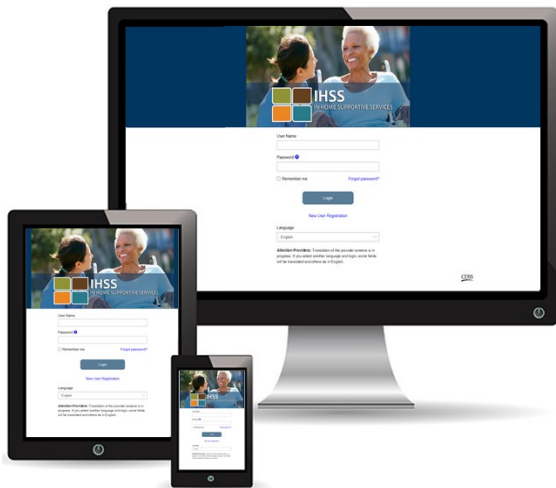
IHSS
IN HOME SUPPORTIVE SERVICES

User Name

Password

Remember me

Forgot password?

Login

New User Registration

Language

English

Attention Providers: Translation of the provider website is in progress. If you select another language and login, some fields will be translated and others be in English.

CDSS

IHSS
IN HOME SUPPORTIVE SERVICES

User Name

Password

Remember me

Forgot password?

Login

New User Registration

Language

English

Attention Providers: Translation of the provider website is in progress. If you select another language and login, some fields will be translated and others be in English.